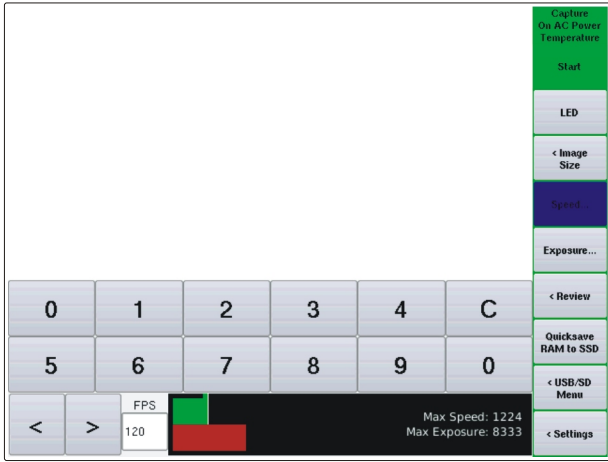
Capture
On AC Power
Temperature

Start

LED

< Image Size

Speed...

Exposure...

< Review

Quicksave RAM to SSD

< USB/SD Menu

< Settings

| 0 | 1 | 2 | 3 | 4 | C |
|---|---|---|---|---|---|
| 5 | 6 | 7 | 8 | 9 | 0 |

<

>

FPS

120

Max Speed: 1224
Max Exposure: 8333